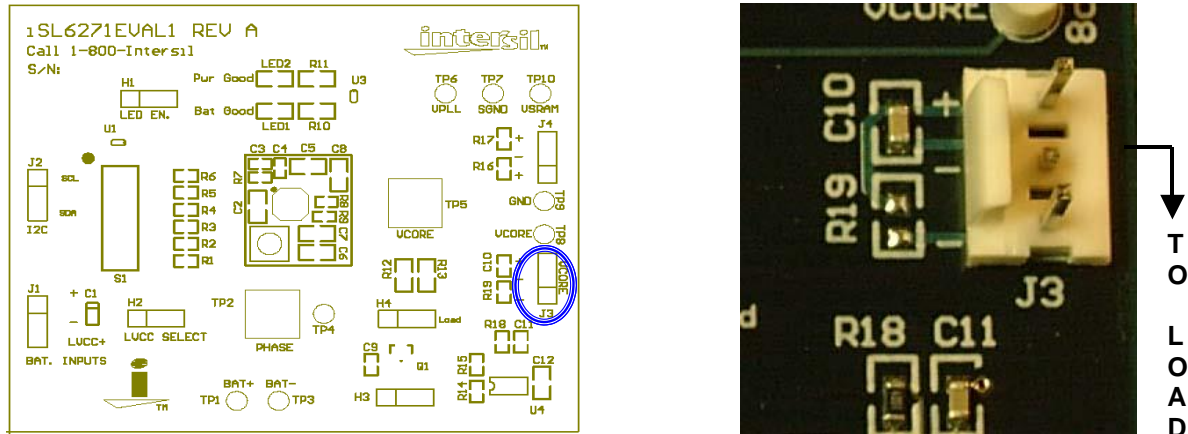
ISL6271EVAL1 REV A
Call 1-800-Intersil
S/N:

intersil

H1
LED EN.
Pwr Good
Bat Good
LED2
R11
LED1
R10
U3
TP6
VPLL
TP7
SGND
TP10
VSRAM
U1
R17 +
R16 +
J4
J2
SCL
SDA
I2C
R6
R5
R4
R3
R2
R1
C3 C4 C5 C8
R7
C2
R8 R9
C7
C6
VCORE
TP5
GND
TP9
VCORE
TP8
S1
R12 R13
R19 C10
VCORE
J3
J1
+ C1
-
LVCC+
BAT. INPUTS
H2
LVCC SELECT
TP2
PHASE
TP4
H4
Load
R18 C11
C9
Q1
R15
R14
C12
U4
H3
TM
TP1
BAT+
BAT-
TP3

VCORE
R19 C10
+
-
J3
d
R18 C11

T
O

L
O
A
D